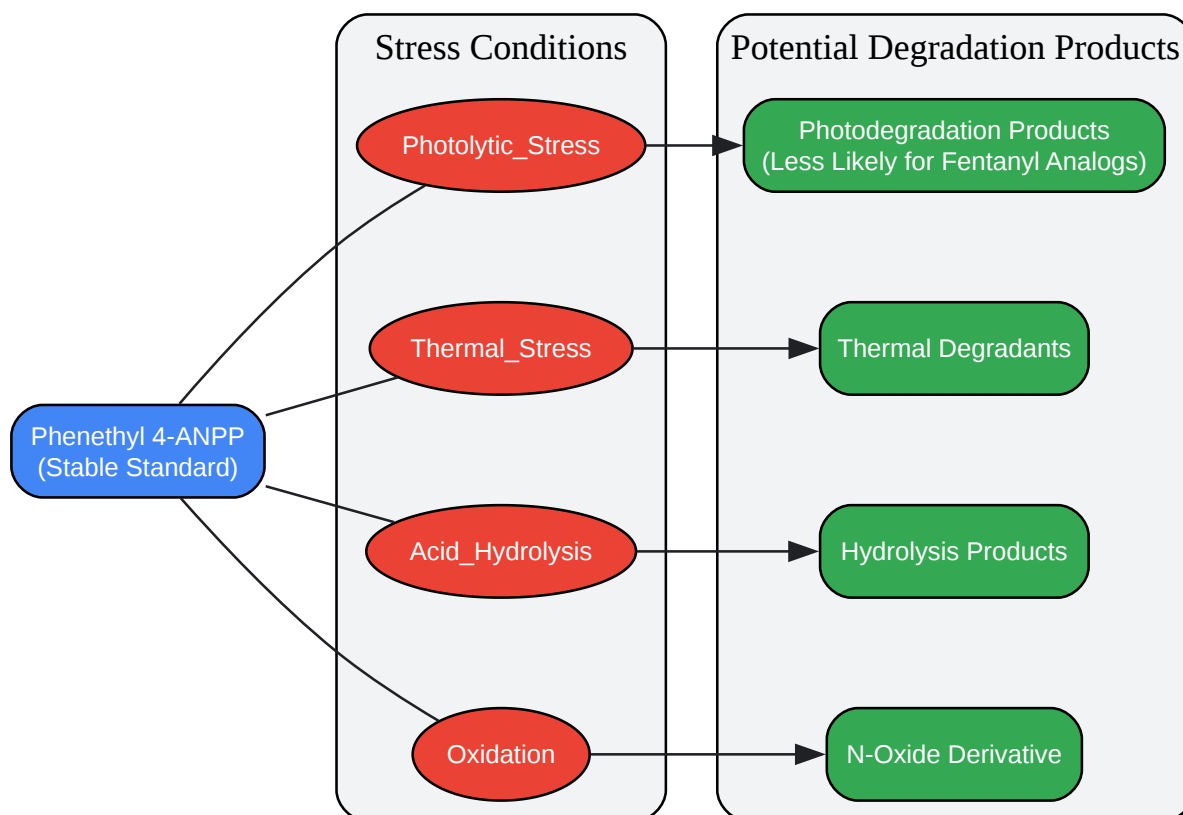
Stress Conditions

Potential Degradation Products

Photolytic_Stress

Photodegradation Products (Less Likely for Fentanyl Analogs)

Thermal_Stress

Thermal Degradants

Phenethyl 4-ANPP (Stable Standard)

Acid_Hydrolysis

Hydrolysis Products

Oxidation

N-Oxide Derivative